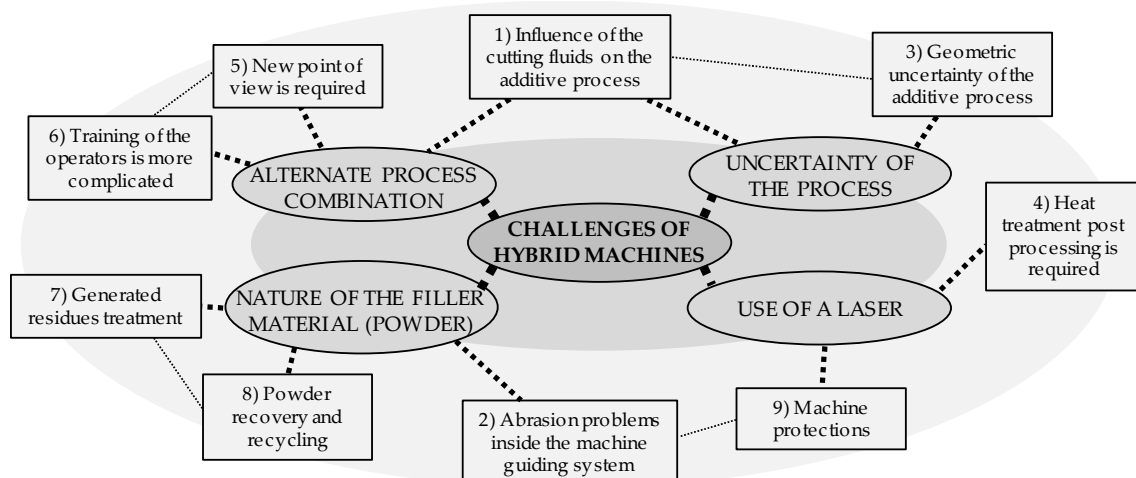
1) Influence of the cutting fluids on the additive process

5) New point of view is required

3) Geometric uncertainty of the additive process

6) Training of the operators is more complicated

ALTERNATE PROCESS COMBINATION

UNCERTAINTY OF THE PROCESS

CHALLENGES OF HYBRID MACHINES

4) Heat treatment post processing is required

7) Generated residues treatment

NATURE OF THE FILLER MATERIAL (POWDER)

USE OF A LASER

8) Powder recovery and recycling

2) Abrasion problems inside the machine guiding system

9) Machine protections